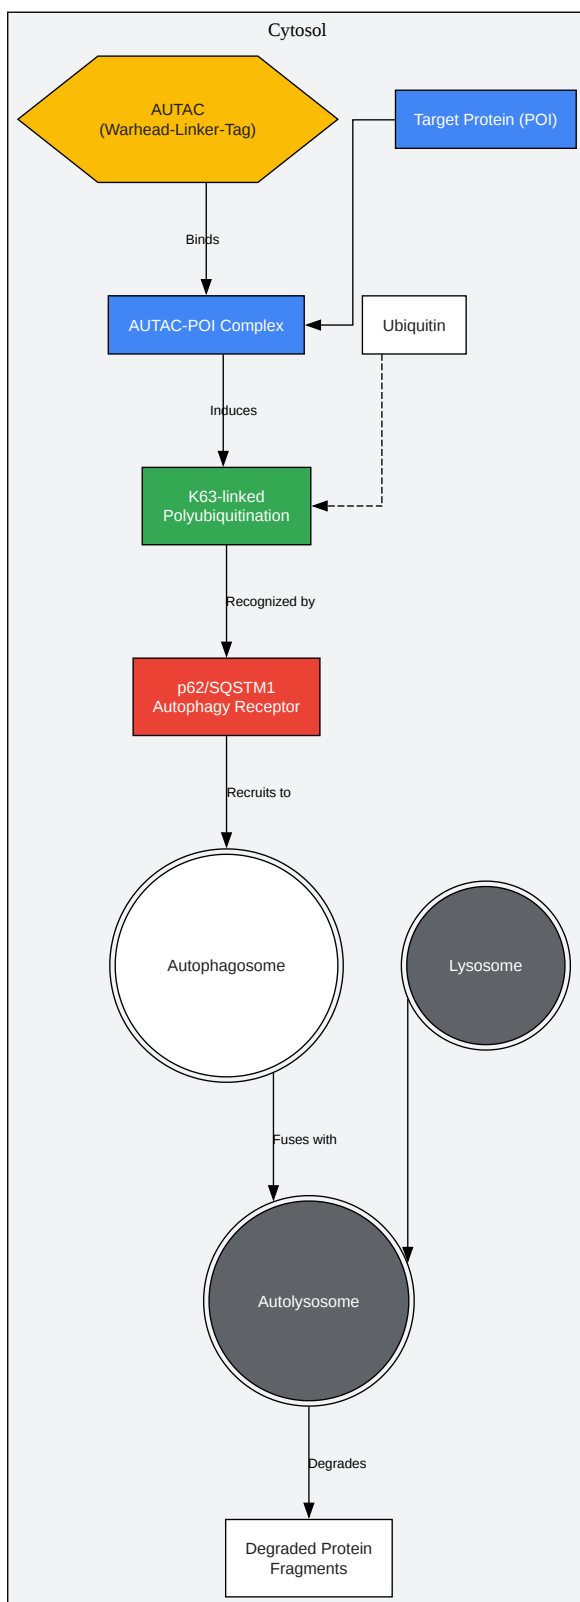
Cytosol

AUTAC
(Warhead-Linker-Tag)

Target Protein (POI)

Binds

AUTAC-POI Complex

Ubiquitin

Induces

K63-linked
Polyubiquitination

Recognized by

p62/SQSTM1
Autophagy Receptor

Recruits to

Autophagosome

Lysosome

Fuses with

Autolysosome

Degrades

Degraded Protein
Fragments